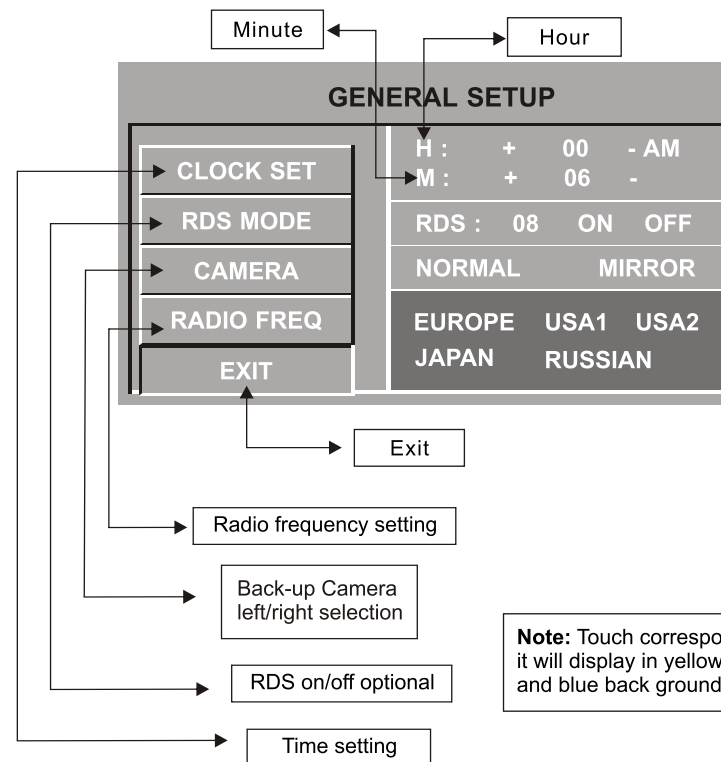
Minute

Hour

GENERAL SETUP

CLOCK SET

RDS MODE

CAMERA

RADIO FREQ

EXIT

H : + 00 - AM
M : + 06 -

RDS : 08 ON OFF

NORMAL MIRROR

EUROPE USA1 USA2
JAPAN RUSSIAN

Exit

Radio frequency setting

Back-up Camera left/right selection

Note: Touch correspo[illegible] it will display in yellow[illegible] and blue back ground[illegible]

RDS on/off optional

Time setting